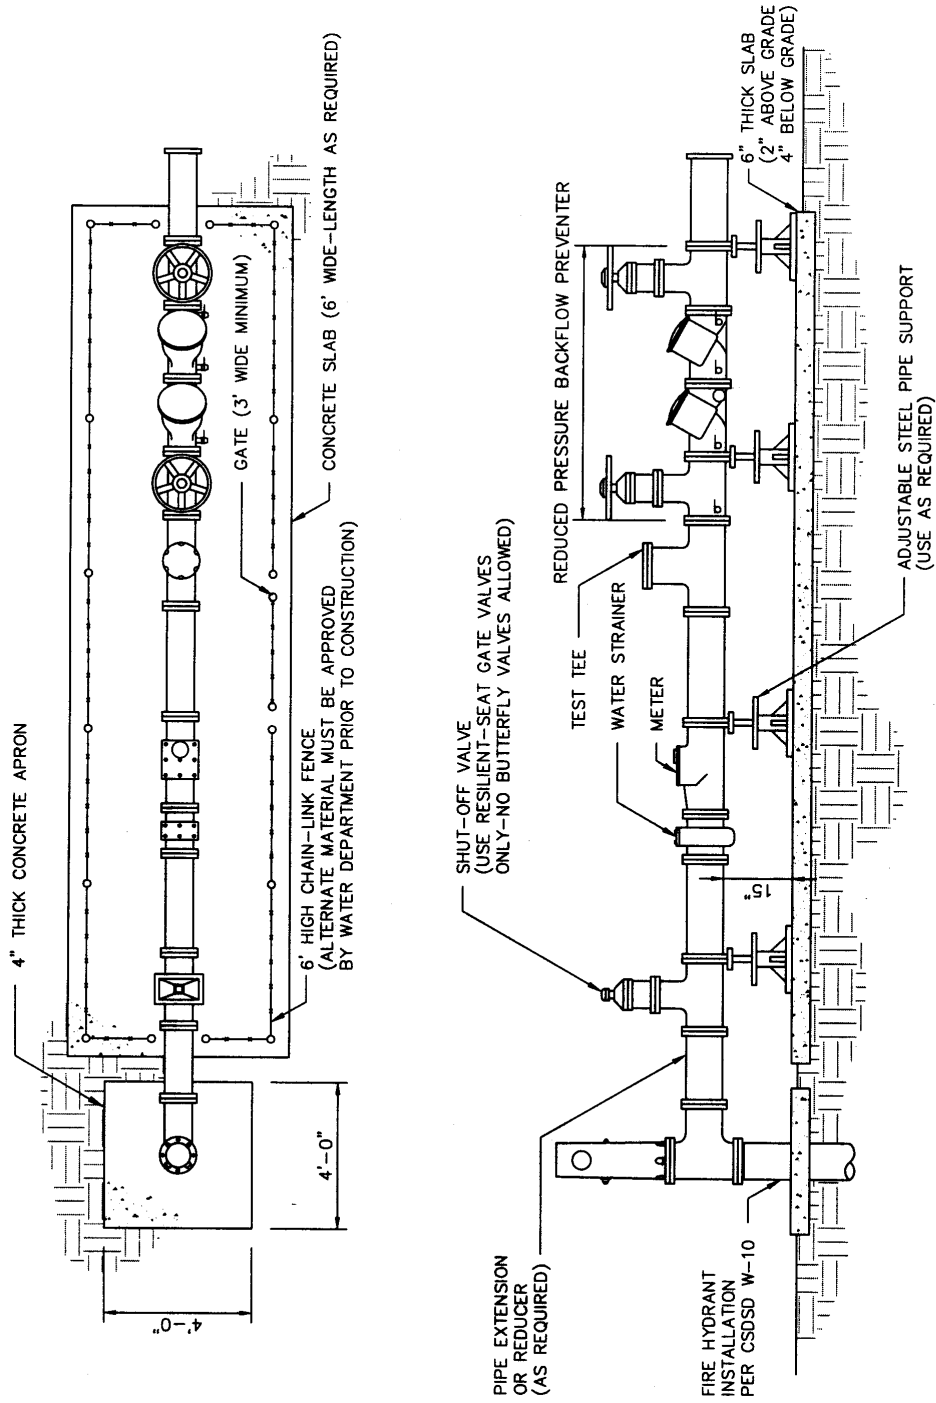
4" THICK CONCRETE APRON

6' HIGH CHAIN-LINK FENCE (ALTERNATE MATERIAL MUST BE APPROVED BY WATER DEPARTMENT PRIOR TO CONSTRUCTION)

GATE (3' WIDE MINIMUM)

CONCRETE SLAB (6' WIDE-LENGTH AS REQUIRED)

4'-0"

4'-0"

PIPE EXTENSION OR REDUCER (AS REQUIRED)

SHUT-OFF VALVE (USE RESILIENT-SEAT GATE VALVES ONLY-NO BUTTERFLY VALVES ALLOWED)

METER

WATER STRAINER

TEST TEE

REDUCED PRESSURE BACKFLOW PREVENTER

6" THICK SLAB (2" ABOVE GRADE 4" BELOW GRADE)

ADJUSTABLE STEEL PIPE SUPPORT (USE AS REQUIRED)

15"

FIRE HYDRANT INSTALLATION PER CSDSD W-10